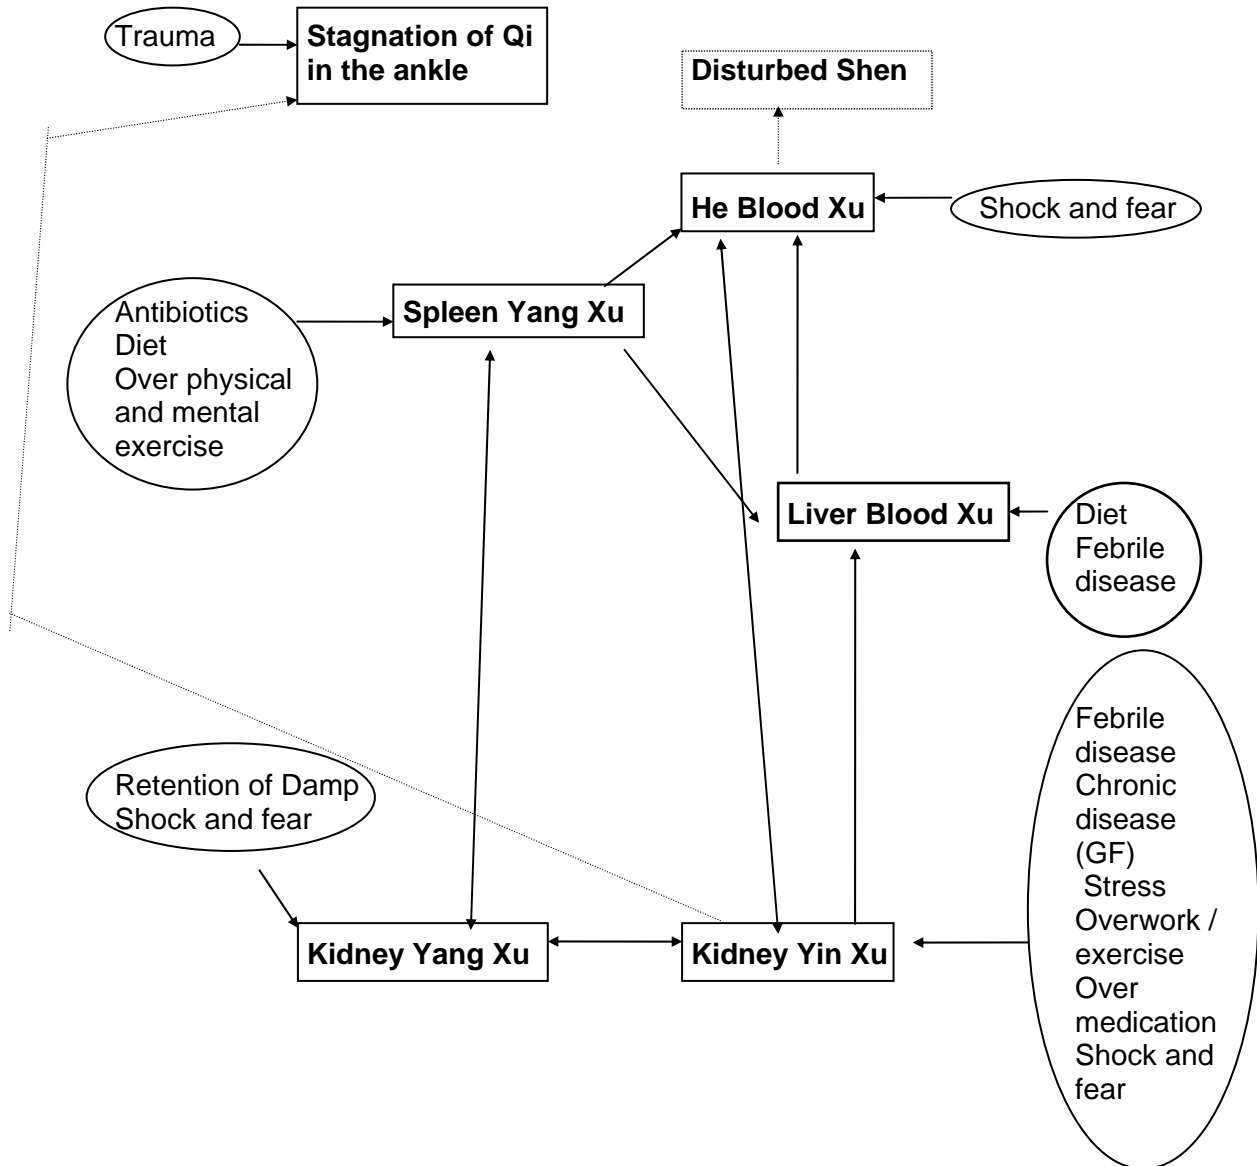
Trauma

Stagnation of Qi in the ankle

Disturbed Shen

He Blood Xu

Shock and fear

Antibiotics
Diet
Over physical and mental exercise

Spleen Yang Xu

Liver Blood Xu

Diet
Febrile disease

Febrile disease
Chronic disease (GF)
Stress
Overwork / exercise
Over medication
Shock and fear

Retention of Damp
Shock and fear

Kidney Yang Xu

Kidney Yin Xu